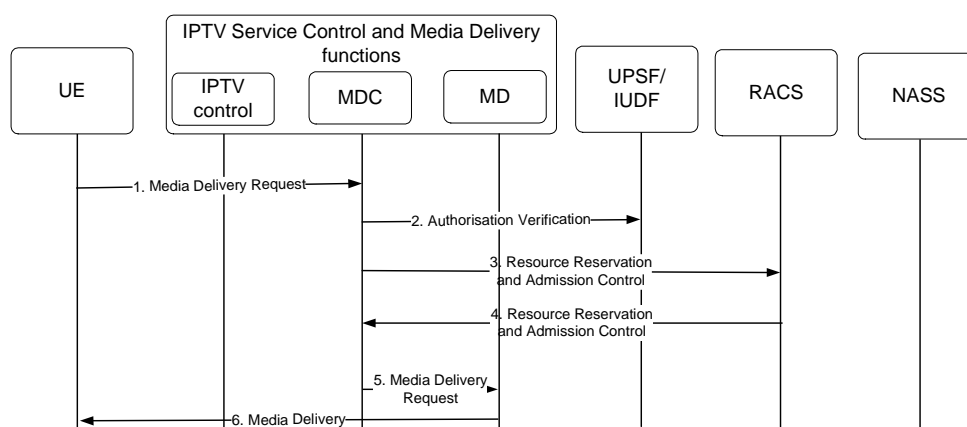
IPTV Service Control and Media Delivery functions

UE

IPTV control

MDC

MD

UPSF/ IUDF

RACS

NASS

1. Media Delivery Request

2. Authorisation Verification

3. Resource Reservation and Admission Control

4. Resource Reservation and Admission Control

5. Media Delivery Request

6. Media Delivery